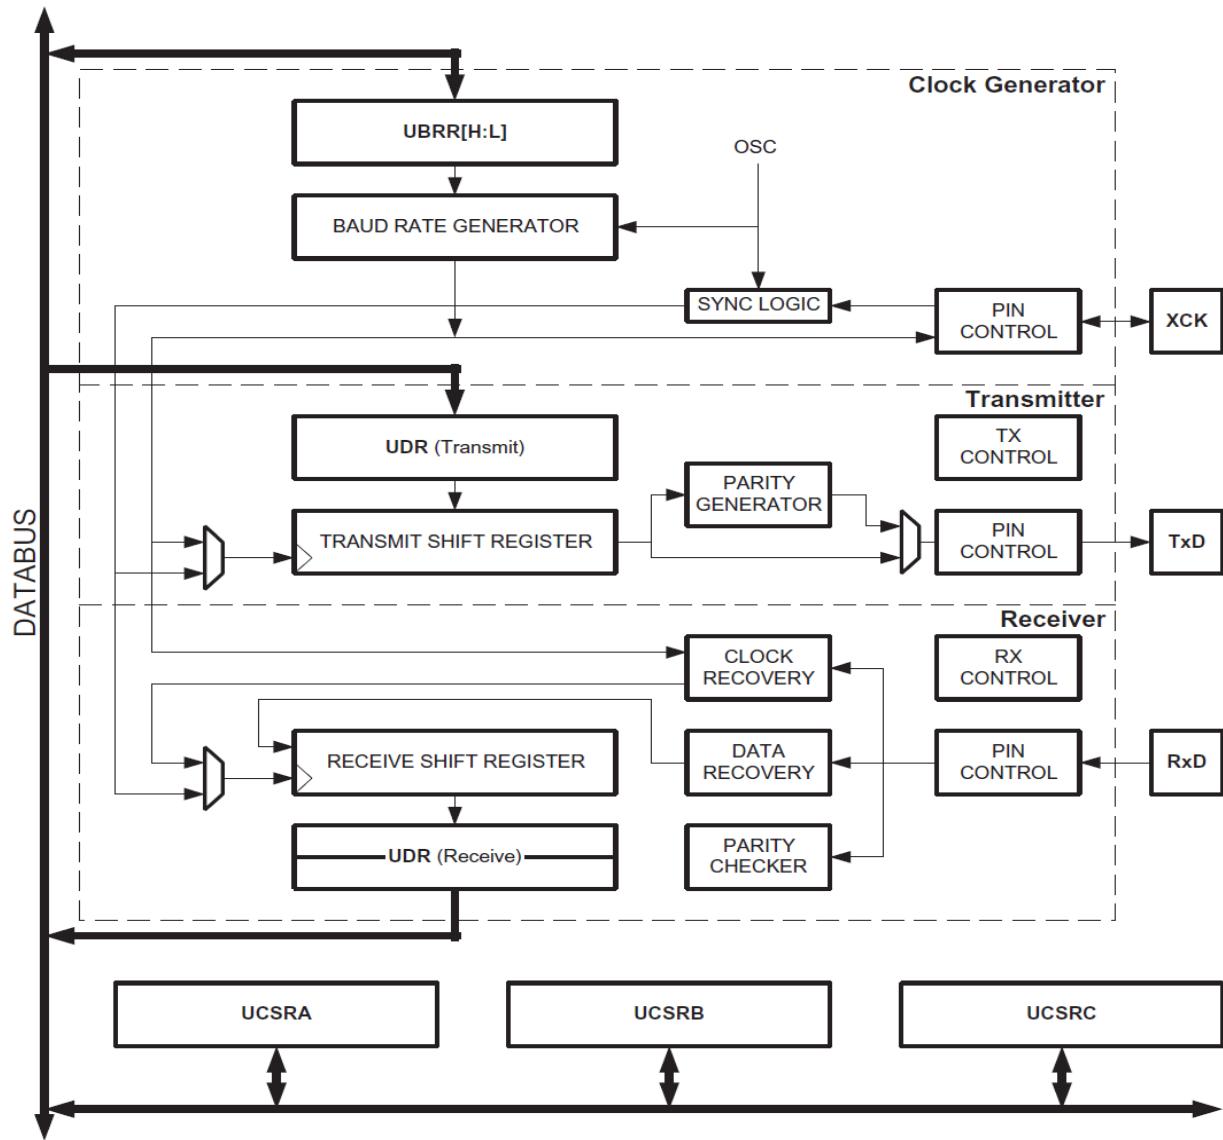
Clock Generator

UBRR[H:L]

OSC

BAUD RATE GENERATOR

SYNC LOGIC

PIN CONTROL

XCK

Transmitter

UDR (Transmit)

TX CONTROL

PARITY GENERATOR

TRANSMIT SHIFT REGISTER

PIN CONTROL

TxD

DATABUS

Receiver

CLOCK RECOVERY

RX CONTROL

RECEIVE SHIFT REGISTER

DATA RECOVERY

PIN CONTROL

RxD

UDR (Receive)

PARITY CHECKER

UCSRA

UCSRB

UCSRC